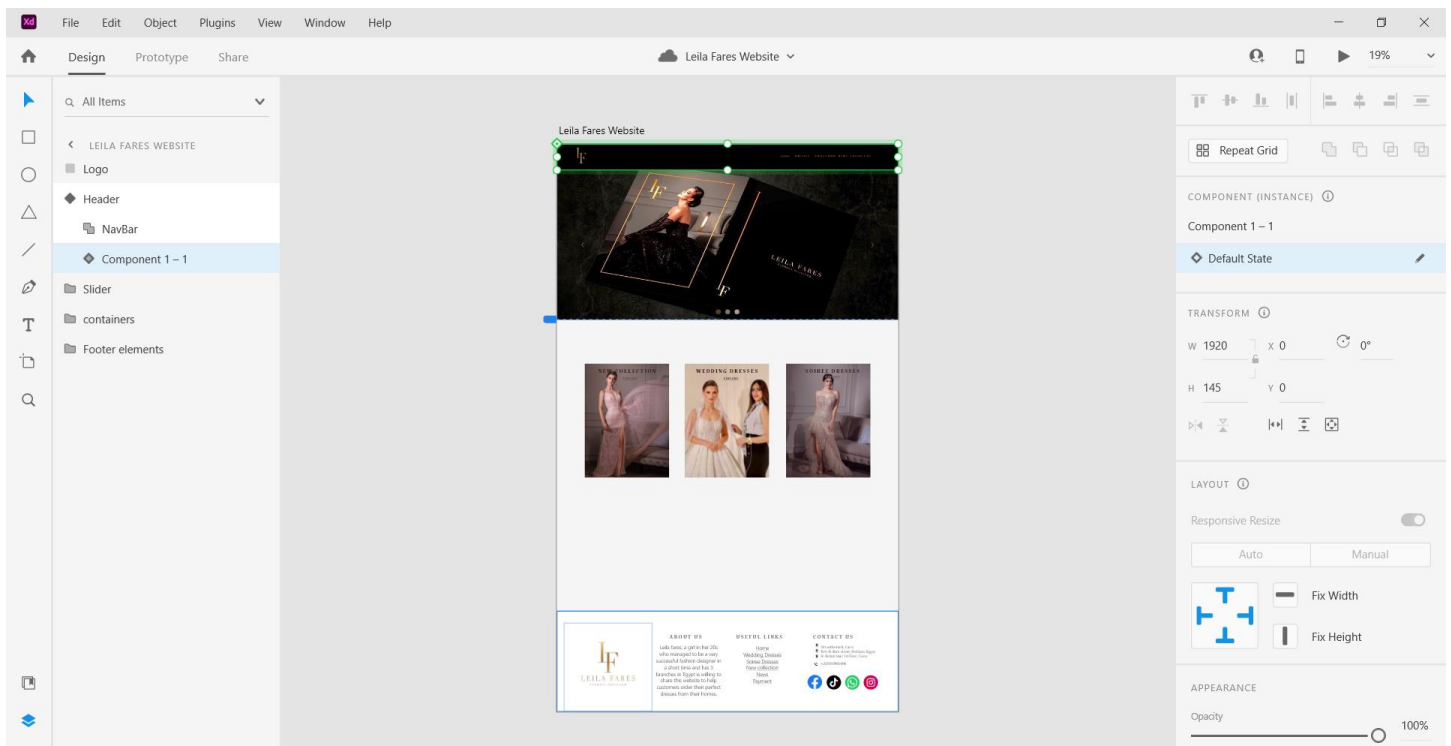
Xd File Edit Object Plugins View Window Help

Design Prototype Share

Leila Fares Website

19%

All Items

LEILA FARES WEBSITE
Logo
Header
NavBar
Component 1 – 1
Slider
containers
Footer elements

Leila Fares Website

LEILA FARES

NEW COLLECTION
WEDDING DRESSES
SOIREE DRESSES

LF
LEILA FARES

ABOUT US
Leila fares, a girl in her 20s who managed to be a very successful fashion designer in a short time and has 3 branches in Egypt is willing to share this website to help customers order their perfect dresses from their homes.

USEFUL LINKS
Home
Wedding Dresses
Soiree Dresses
New collection
News
Payment

CONTACT US

Repeat Grid

COMPONENT (INSTANCE)
Component 1 – 1
Default State

TRANSFORM
W 1920 X 0 0°
H 145 Y 0

LAYOUT
Responsive Resize
Auto Manual
Fix Width
Fix Height

APPEARANCE
Opacity 100%